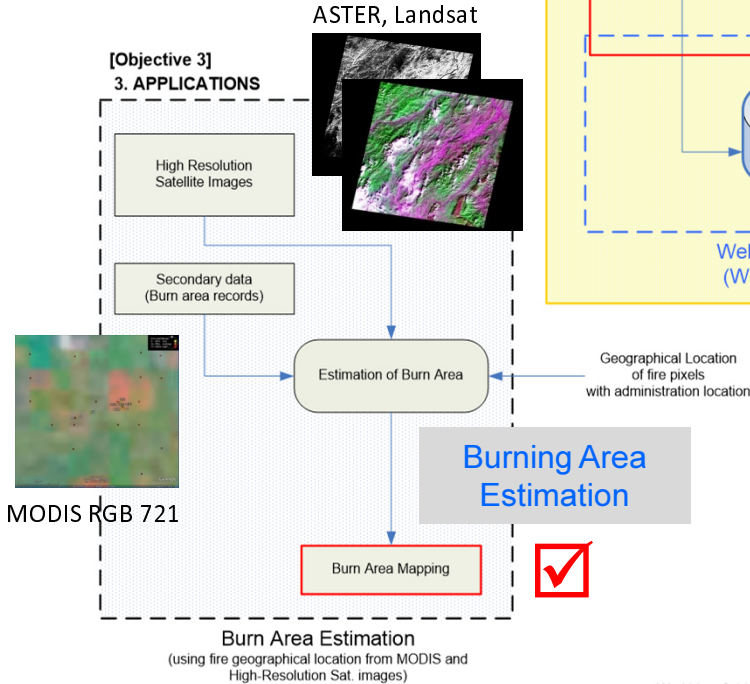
ASTER, Landsat

[Objective 3]
3. APPLICATIONS

High Resolution Satellite Images

Secondary data (Burn area records)

Estimation of Burn Area

Geographical Location of fire pixels with administration location

Burning Area Estimation

MODIS RGB 721

Burn Area Mapping

Burn Area Estimation
(using fire geographical location from MODIS and High-Resolution Sat. images)

Wel
(W